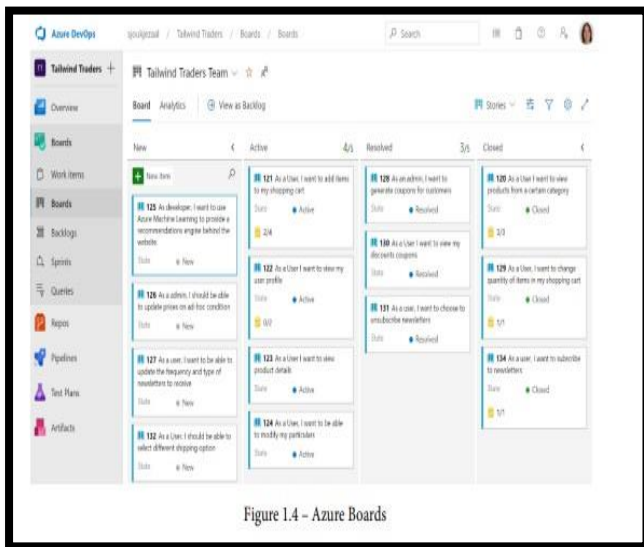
Azure DevOps    sjoukjezaal / Tailwind Traders / Boards / Boards    Search

Tailwind Traders +

Overview

Boards

Work items

Boards

Backlogs

Sprints

Queries

Repos

Pipelines

Test Plans

Artifacts

Tailwind Traders Team

Board   Analytics   View as Backlog   Stories

New

New item

125 As developer, I want to use Azure Machine Learning to provide a recommendations engine behind the website
State   New

126 As a admin, I should be able to update prices on ad-hoc condition
State   New

127 As a user, I want to be able to update the frequency and type of newsletters to receive
State   New

132 As a User, I should be able to select different shipping option
State   New

Active   4/5

121 As a User I want to add items to my shopping cart
State   Active
2/4

122 As a User I want to view my user profile
State   Active
0/2

123 As a User, I want to view product details
State   Active

124 As a User, I want to be able to modify my particulars
State   Active

Resolved   3/5

128 As an admin, I want to generate coupons for customers
State   Resolved

130 As a User I want to view my discounts coupons
State   Resolved

131 As a user, I want to choose to unsubscribe newsletters
State   Resolved

Closed

120 As a User I want to view products from a certain category
State   Closed
3/3

129 As a User, I want to change quantity of items in my shopping cart
State   Closed
1/1

134 As a User, I want to subscribe to newsletters
State   Closed
1/1

Figure 1.4 – Azure Boards